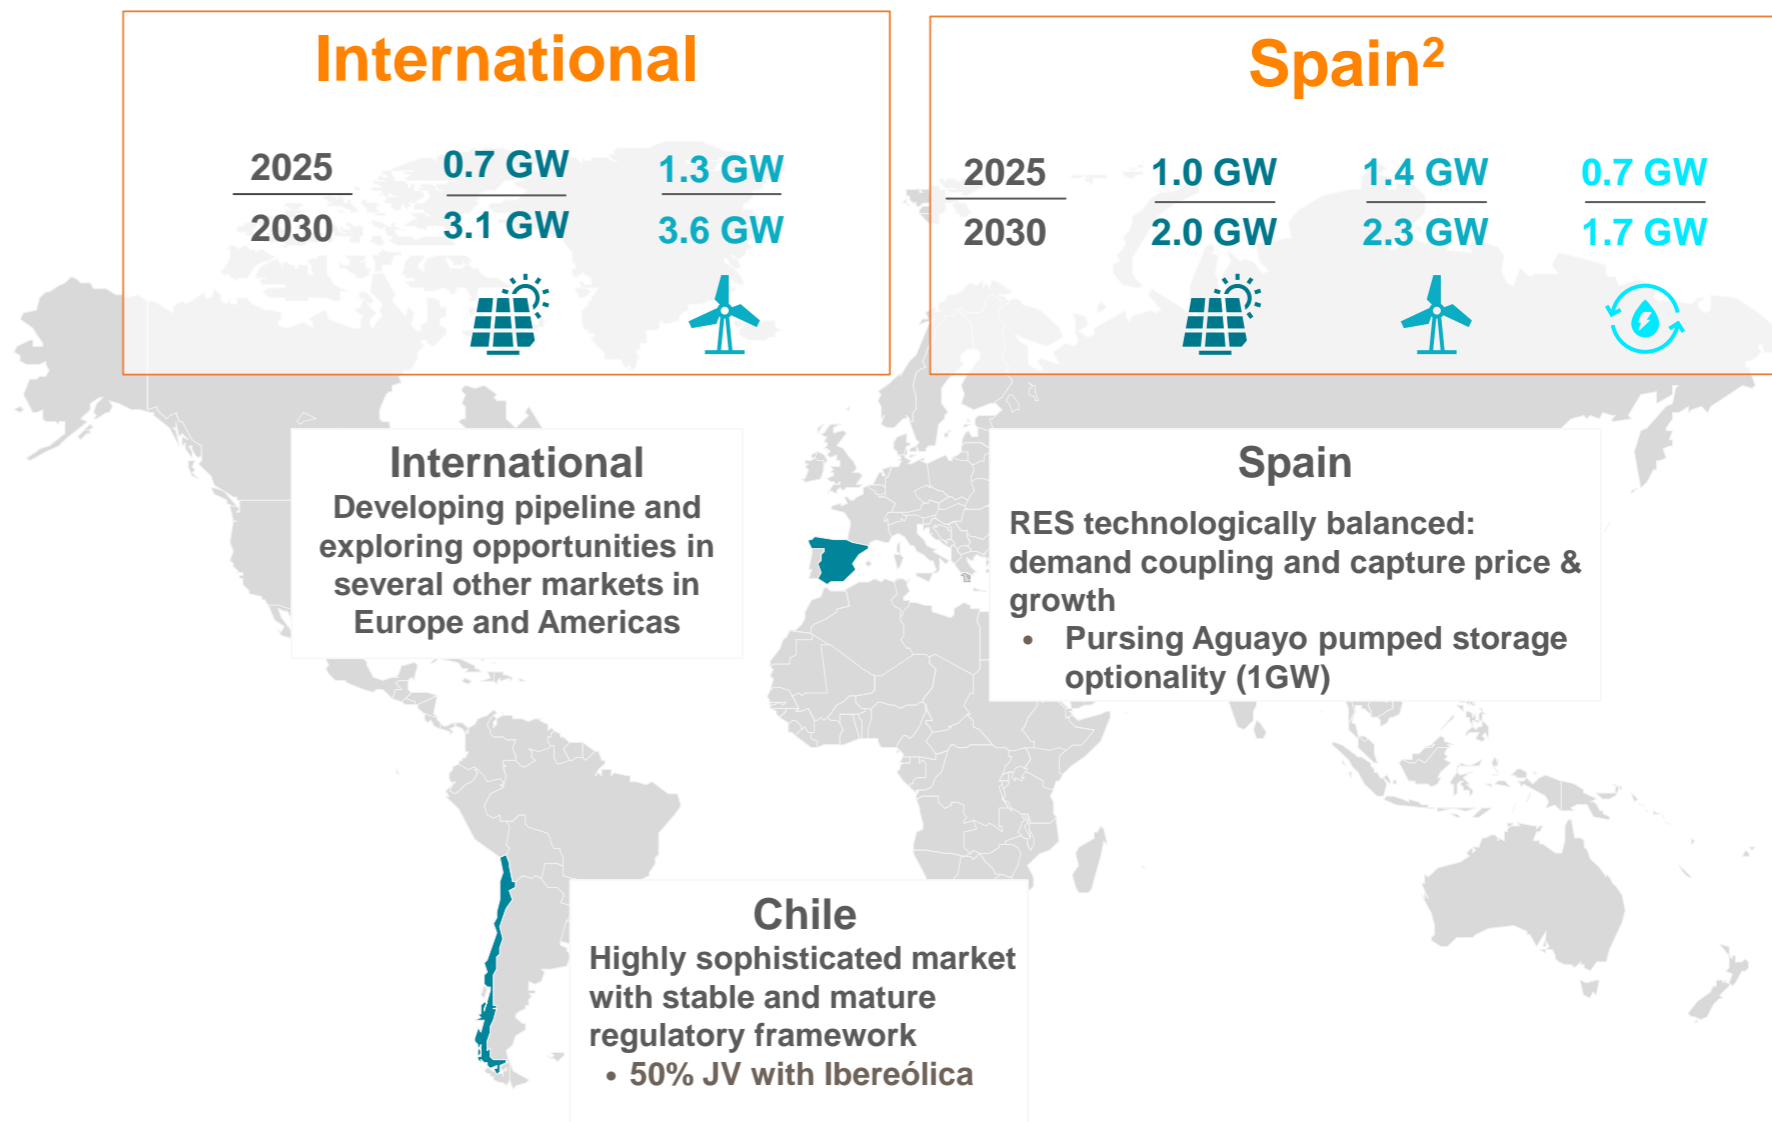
International

| 2025 | 0.7 GW | 1.3 GW |
|---|---|---|
| 2030 | 3.1 GW | 3.6 GW |

Spain$^2$

| 2025 | 1.0 GW | 1.4 GW | 0.7 GW |
|---|---|---|---|
| 2030 | 2.0 GW | 2.3 GW | 1.7 GW |

International
Developing pipeline and exploring opportunities in several other markets in Europe and Americas

Spain
RES technologically balanced: demand coupling and capture price & growth
• Pursing Aguayo pumped storage optionality (1GW)

Chile
Highly sophisticated market with stable and mature regulatory framework
• 50% JV with Ibereólica